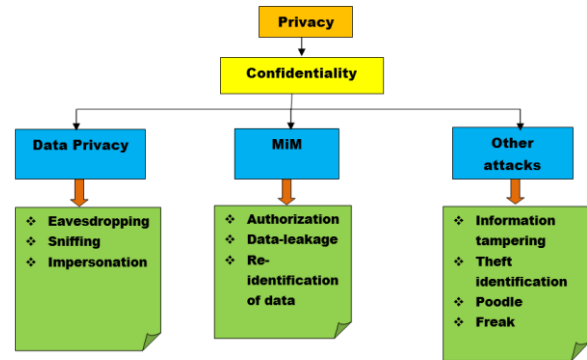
Privacy

Confidentiality

Data Privacy

❖ Eavesdropping
❖ Sniffing
❖ Impersonation

MiM

❖ Authorization
❖ Data-leakage
❖ Re-identification of data

Other attacks

❖ Information tampering
❖ Theft identification
❖ Poodle
❖ Freak